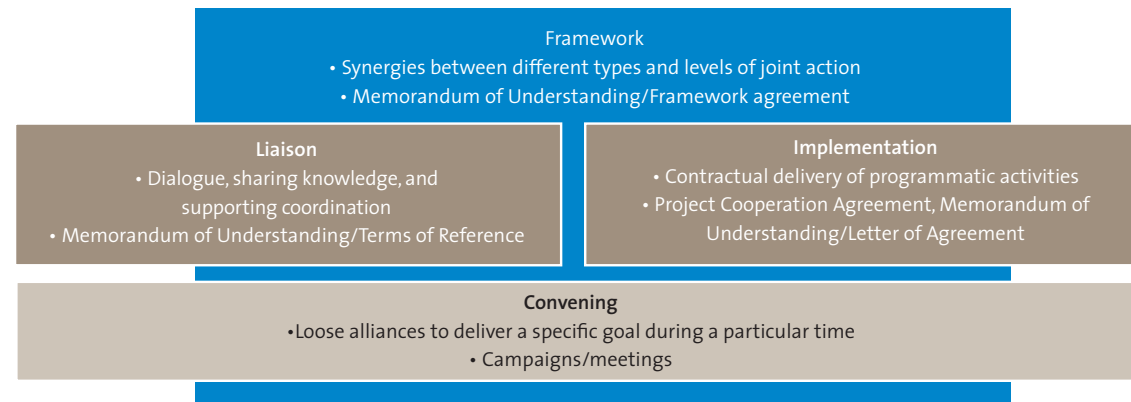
Framework
• Synergies between different types and levels of joint action
• Memorandum of Understanding/Framework agreement

Liaison
• Dialogue, sharing knowledge, and supporting coordination
• Memorandum of Understanding/Terms of Reference

Implementation
• Contractual delivery of programmatic activities
• Project Cooperation Agreement, Memorandum of Understanding/Letter of Agreement

Convening
•Loose alliances to deliver a specific goal during a particular time
• Campaigns/meetings